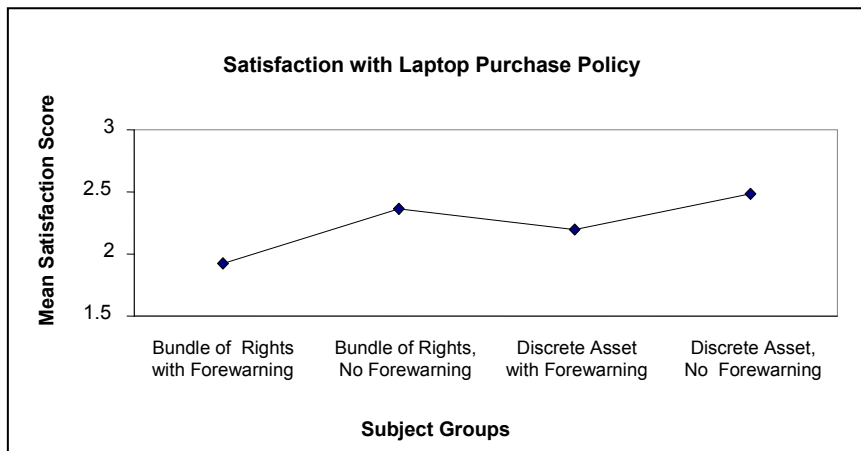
Satisfaction with Laptop Purchase Policy

Mean Satisfaction Score

3
2.5
2
1.5

Bundle of Rights with Forewarning

Bundle of Rights, No Forewarning

Discrete Asset with Forewarning

Discrete Asset, No Forewarning

Subject Groups